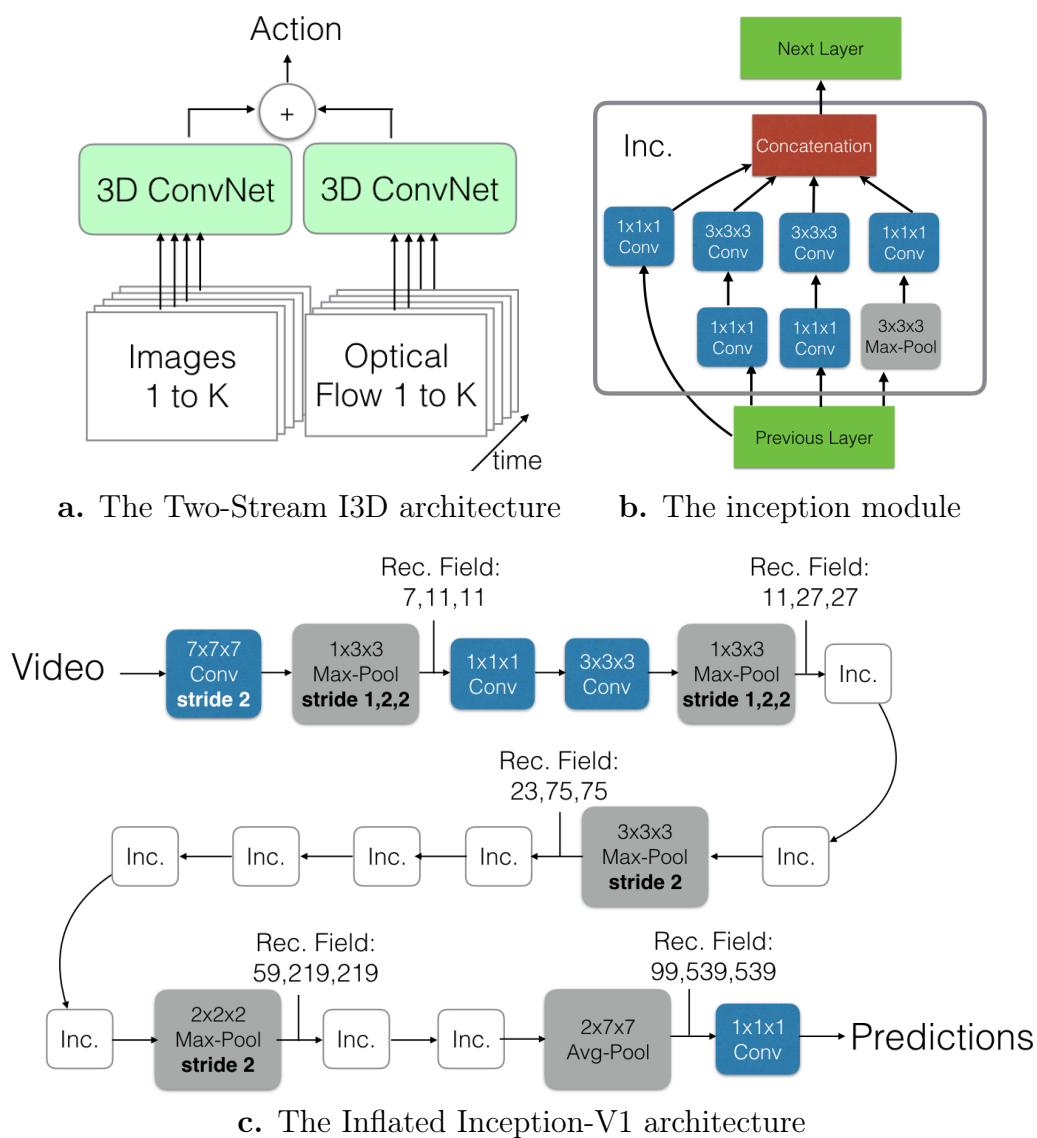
Action

+

3D ConvNet

3D ConvNet

Images 1 to K

Optical Flow 1 to K

time

**a.** The Two-Stream I3D architecture

Next Layer

Inc.

Concatenation

1x1x1 Conv

3x3x3 Conv

3x3x3 Conv

1x1x1 Conv

1x1x1 Conv

1x1x1 Conv

3x3x3 Max-Pool

Previous Layer

**b.** The inception module

Rec. Field: 7,11,11

Rec. Field: 11,27,27

Video

7x7x7 Conv **stride 2**

1x3x3 Max-Pool **stride 1,2,2**

1x1x1 Conv

3x3x3 Conv

1x3x3 Max-Pool **stride 1,2,2**

Inc.

Rec. Field: 23,75,75

Inc.

Inc.

Inc.

Inc.

3x3x3 Max-Pool **stride 2**

Inc.

Rec. Field: 59,219,219

Rec. Field: 99,539,539

Inc.

2x2x2 Max-Pool **stride 2**

Inc.

Inc.

2x7x7 Avg-Pool

1x1x1 Conv

Predictions

**c.** The Inflated Inception-V1 architecture